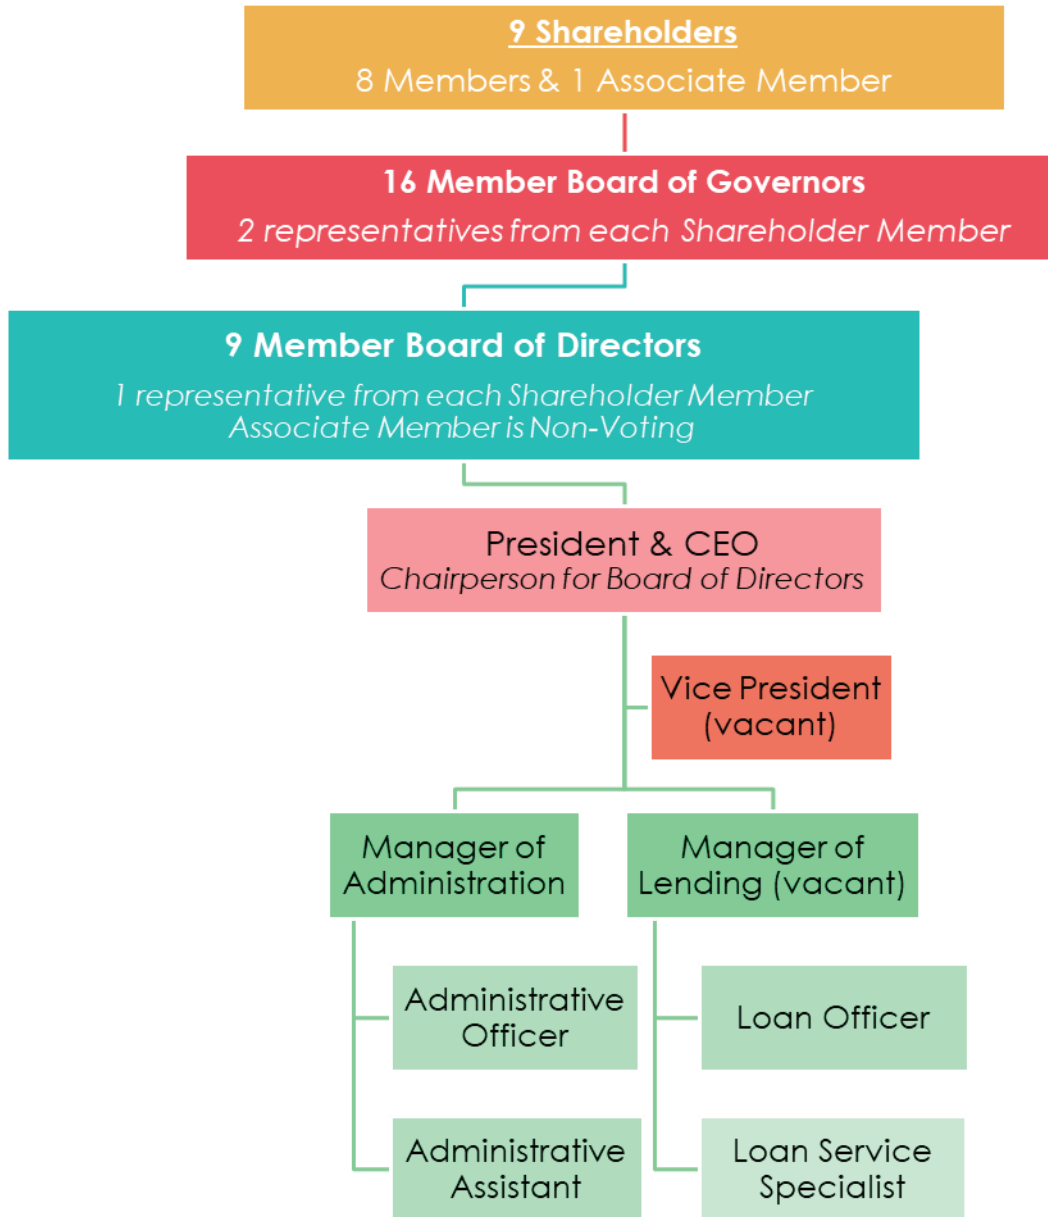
9 Shareholders
8 Members & 1 Associate Member

16 Member Board of Governors
2 representatives from each Shareholder Member

9 Member Board of Directors
1 representative from each Shareholder Member
Associate Member is Non-Voting

President & CEO
Chairperson for Board of Directors

Vice President (vacant)

Manager of Administration

Manager of Lending (vacant)

Administrative Officer

Administrative Assistant

Loan Officer

Loan Service Specialist